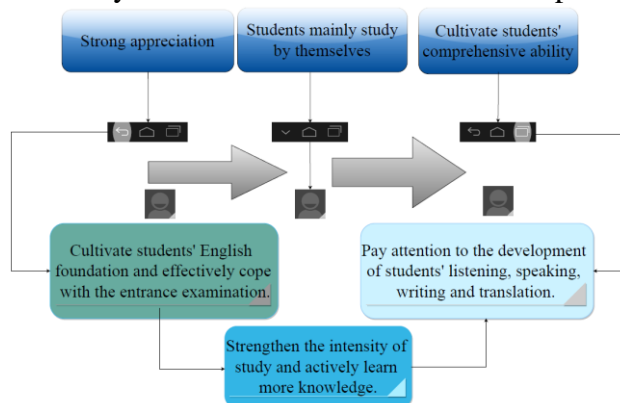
Strong appreciation

Students mainly study by themselves

Cultivate students' comprehensive ability

Cultivate students' English foundation and effectively cope with the entrance examination.

Pay attention to the development of students' listening, speaking, writing and translation.

Strengthen the intensity of study and actively learn more knowledge.